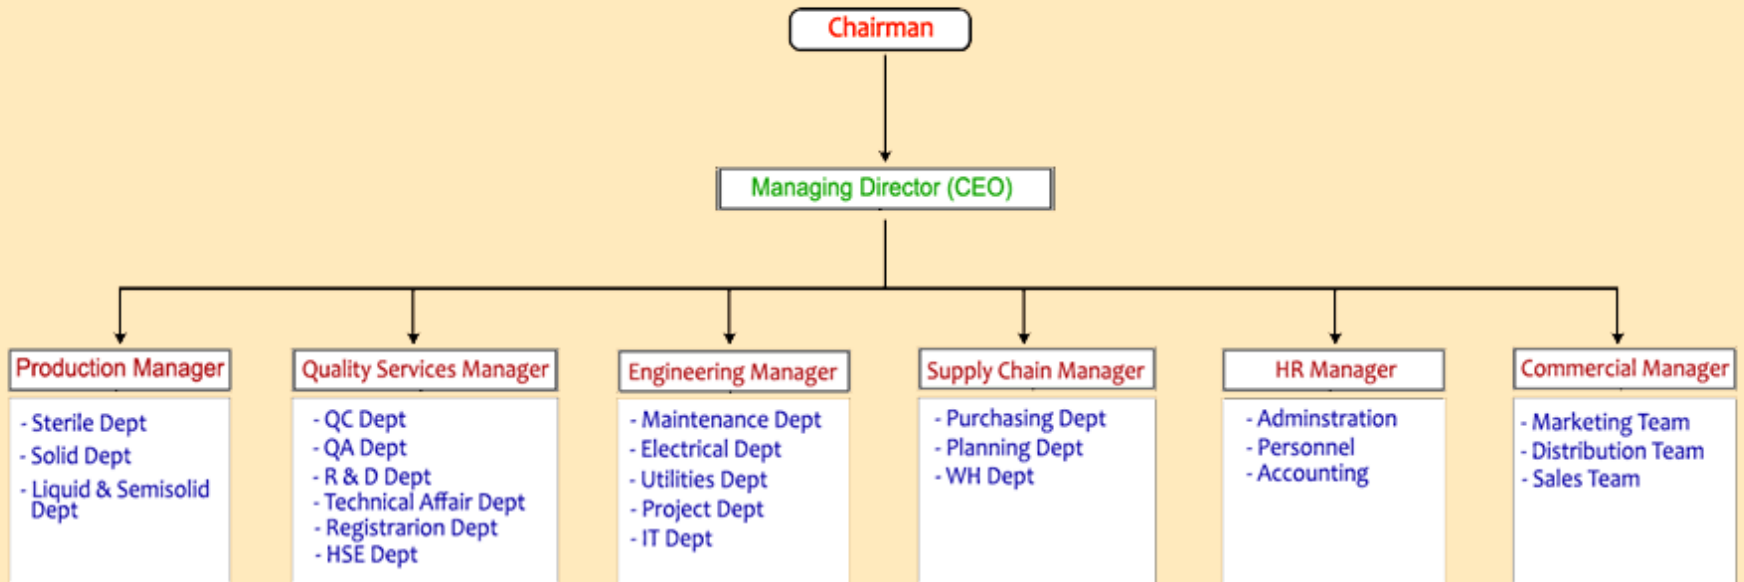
Chairman

Managing Director (CEO)

Production Manager
- Sterile Dept
- Solid Dept
- Liquid & Semisolid Dept

Quality Services Manager
- QC Dept
- QA Dept
- R & D Dept
- Technical Affair Dept
- Registrarion Dept
- HSE Dept

Engineering Manager
- Maintenance Dept
- Electrical Dept
- Utilities Dept
- Project Dept
- IT Dept

Supply Chain Manager
- Purchasing Dept
- Planning Dept
- WH Dept

HR Manager
- Adminstration
- Personnel
- Accounting

Commercial Manager
- Marketing Team
- Distribution Team
- Sales Team